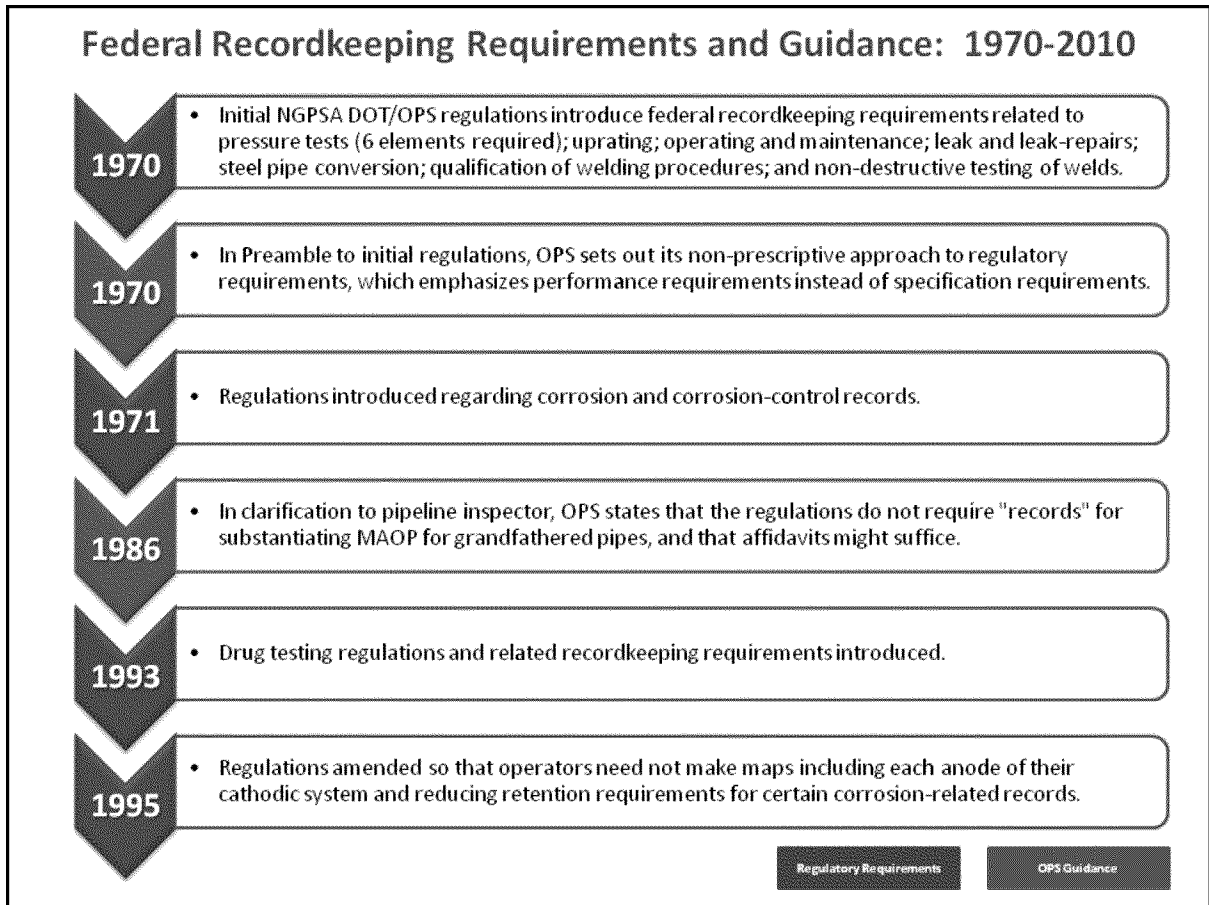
Federal Recordkeeping Requirements and Guidance: 1970-2010

1970

• Initial NGPSA DOT/OPS regulations introduce federal recordkeeping requirements related to pressure tests (6 elements required); uprating; operating and maintenance; leak and leak-repairs; steel pipe conversion; qualification of welding procedures; and non-destructive testing of welds.

1970

• In Preamble to initial regulations, OPS sets out its non-prescriptive approach to regulatory requirements, which emphasizes performance requirements instead of specification requirements.

1971

• Regulations introduced regarding corrosion and corrosion-control records.

1986

• In clarification to pipeline inspector, OPS states that the regulations do not require "records" for substantiating MAOP for grandfathered pipes, and that affidavits might suffice.

1993

• Drug testing regulations and related recordkeeping requirements introduced.

1995

• Regulations amended so that operators need not make maps including each anode of their cathodic system and reducing retention requirements for certain corrosion-related records.

Regulatory Requirements

OPS Guidance